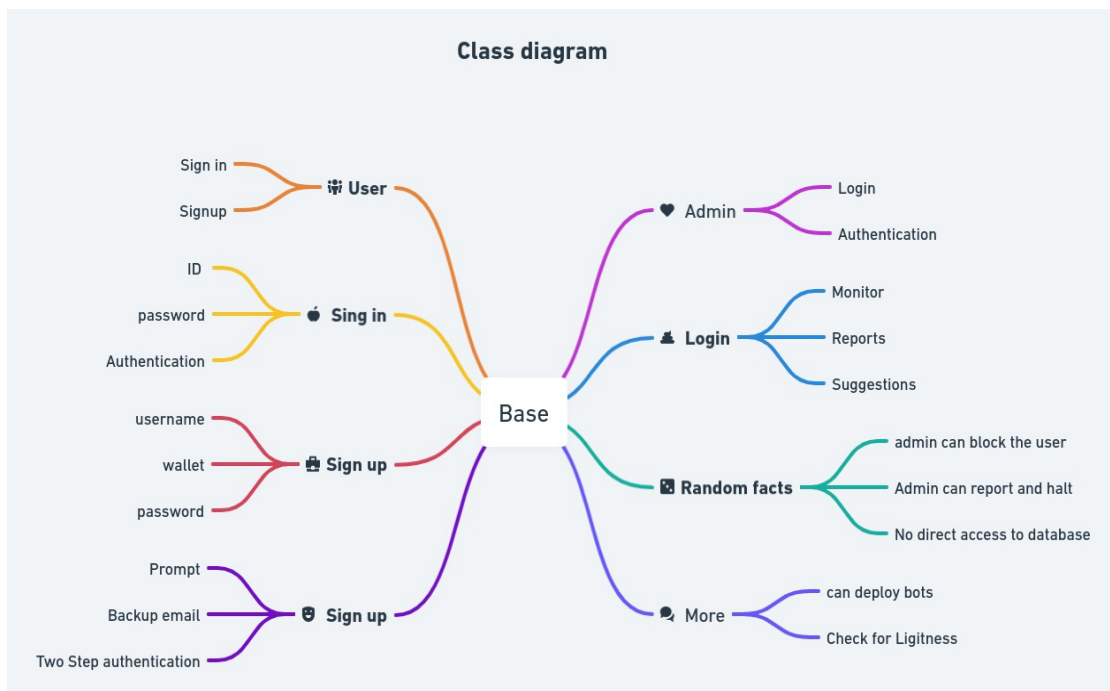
Class diagram

Sign in
Signup
User

ID
password
Authentication
Sing in

username
wallet
password
Sign up

Prompt
Backup email
Two Step authentication
Sign up

Base

Admin
Login
Authentication

Login
Monitor
Reports
Suggestions

Random facts
admin can block the user
Admin can report and halt
No direct access to database

More
can deploy bots
Check for Ligitness